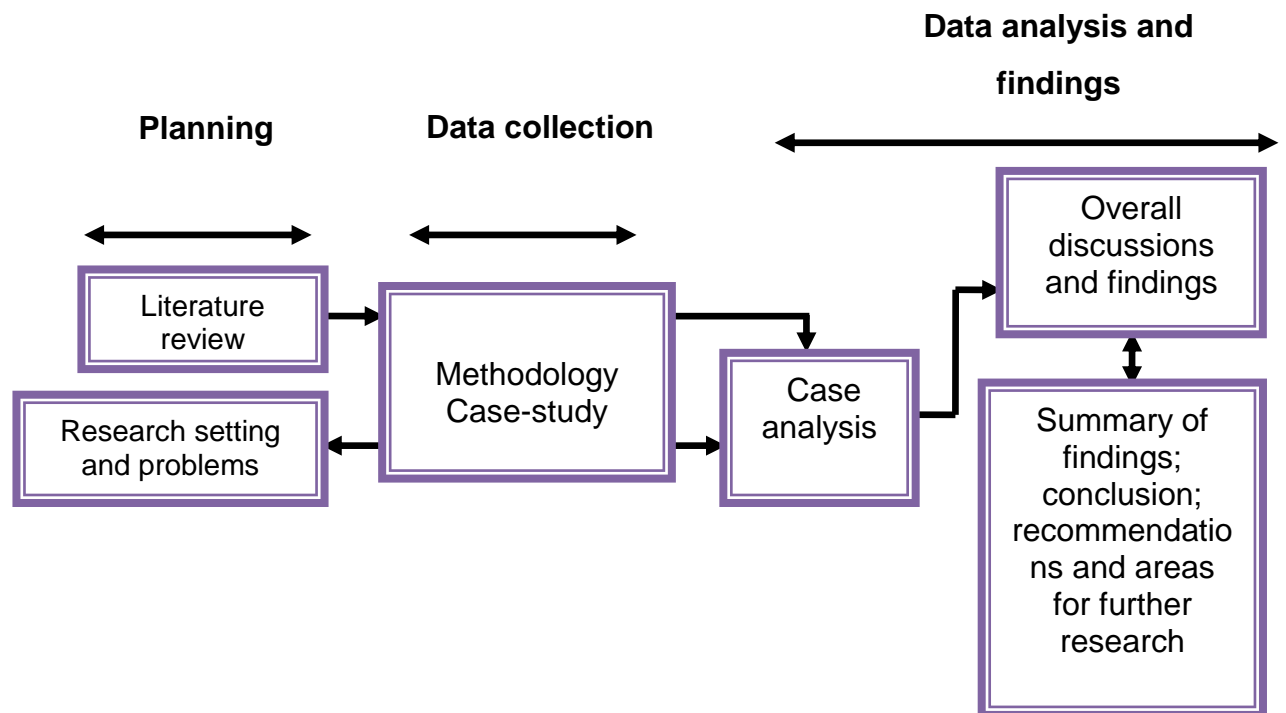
Data analysis and findings

Planning

Data collection

Overall discussions and findings

Literature review

Methodology Case-study

Case analysis

Research setting and problems

Summary of findings; conclusion; recommendations and areas for further research